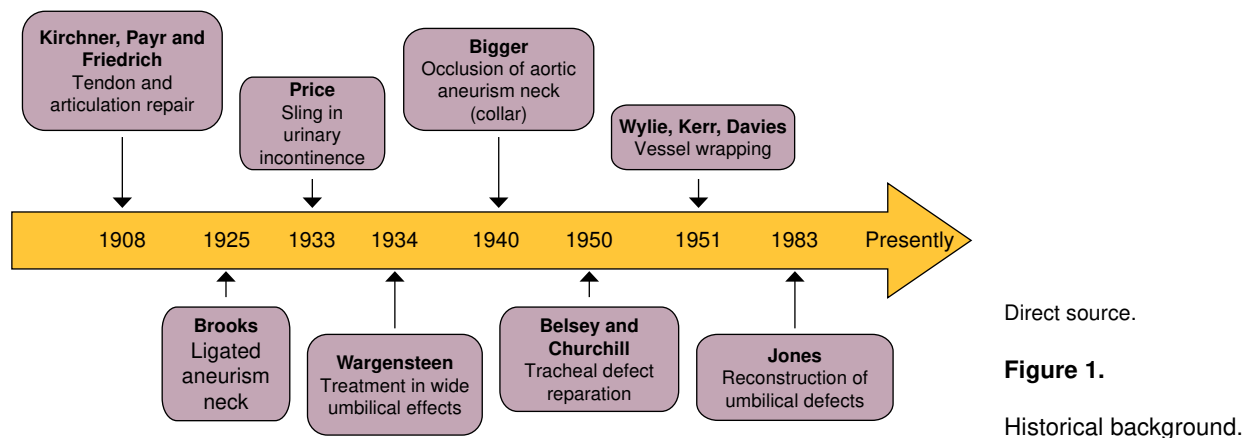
Kirchner, Payr and Friedrich
Tendon and articulation repair

Price
Sling in urinary incontinence

Bigger
Occlusion of aortic aneurism neck (collar)

Wylie, Kerr, Davies
Vessel wrapping

1908 1925 1933 1934 1940 1950 1951 1983 Presently

Brooks
Ligated aneurism neck

Wargensteen
Treatment in wide umbilical effects

Belsey and Churchill
Tracheal defect reparation

Jones
Reconstruction of umbilical defects

Direct source.

Figure 1.

Historical background.